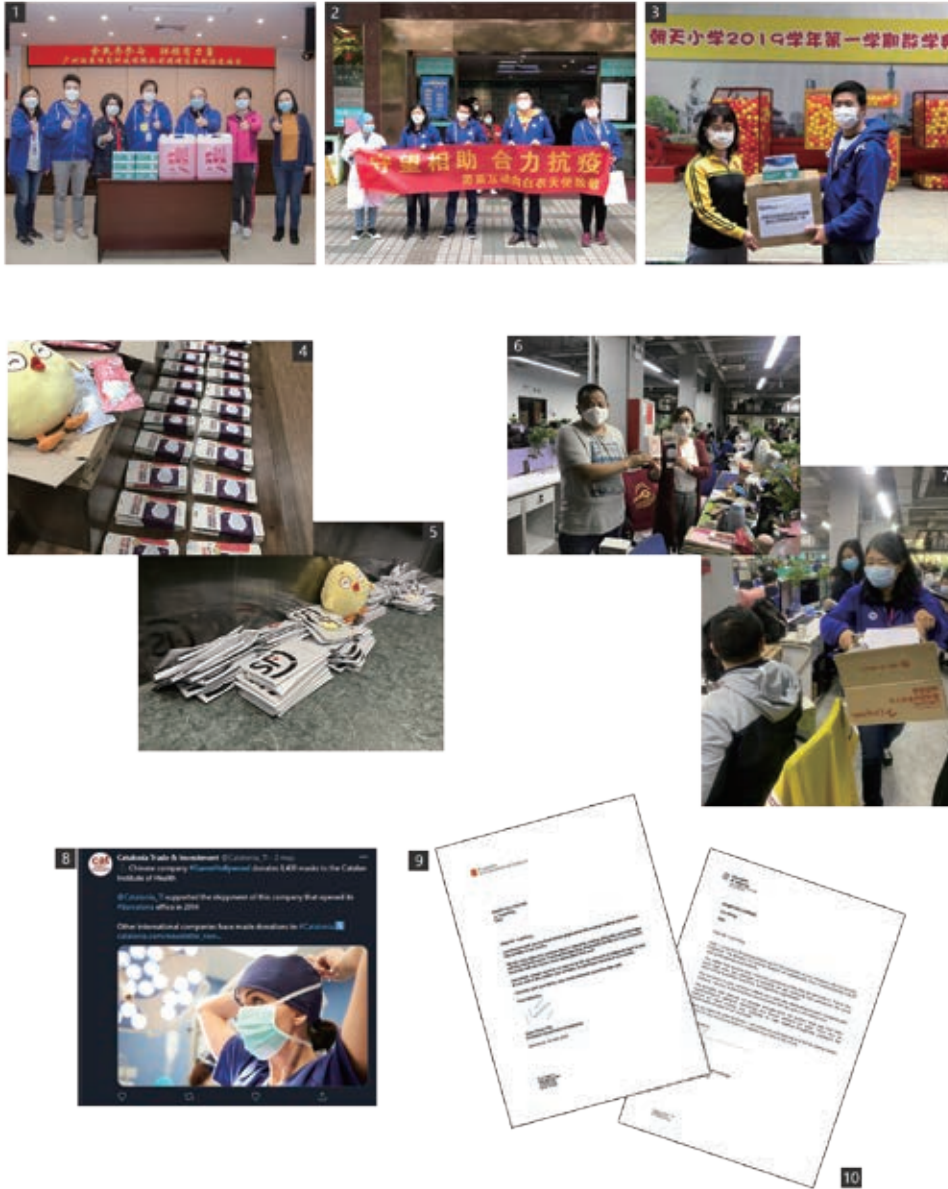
1

2

3

守望相助 合力抗疫

朝天小学2019学年第一学期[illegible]

4

5

6

7

8

Catalonia Trade & Investment @Catalonia_TI · 2 may

Chinese company #GameHollywood donates 3,400 masks to the Catalan Institute of Health

@Catalonia_TI supported the stepup of this company that opened its #Barcelona office in 2014

Other international companies have made donations to #Catalonia
catalonia.com/newsletter_new...

9

10